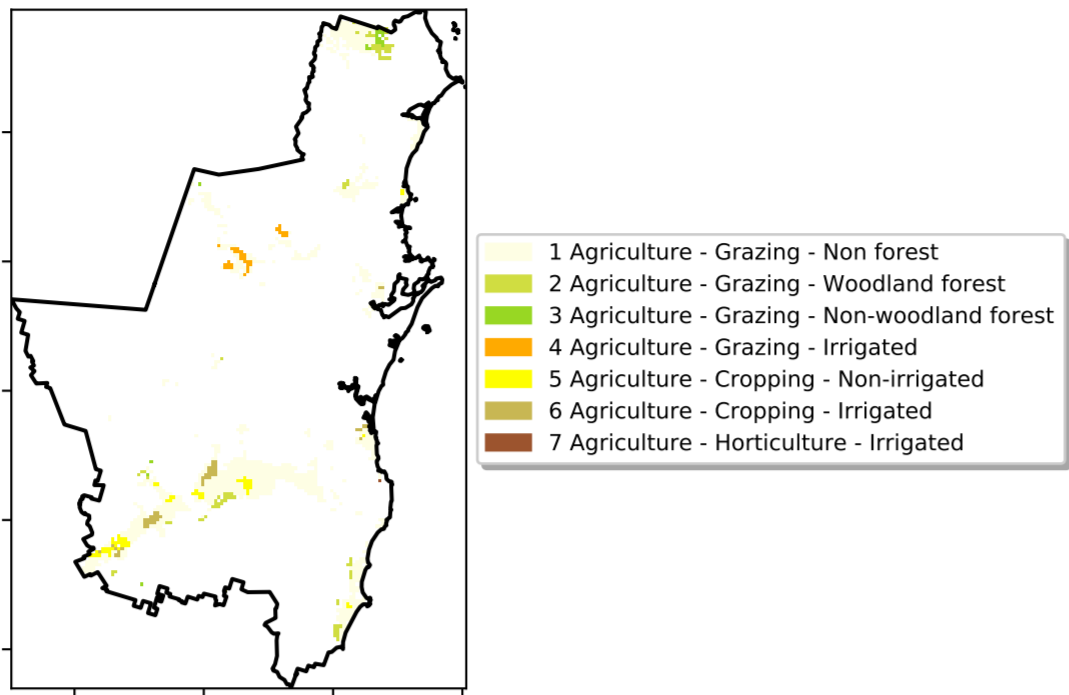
1 Agriculture - Grazing - Non forest
2 Agriculture - Grazing - Woodland forest
3 Agriculture - Grazing - Non-woodland forest
4 Agriculture - Grazing - Irrigated
5 Agriculture - Cropping - Non-irrigated
6 Agriculture - Cropping - Irrigated
7 Agriculture - Horticulture - Irrigated